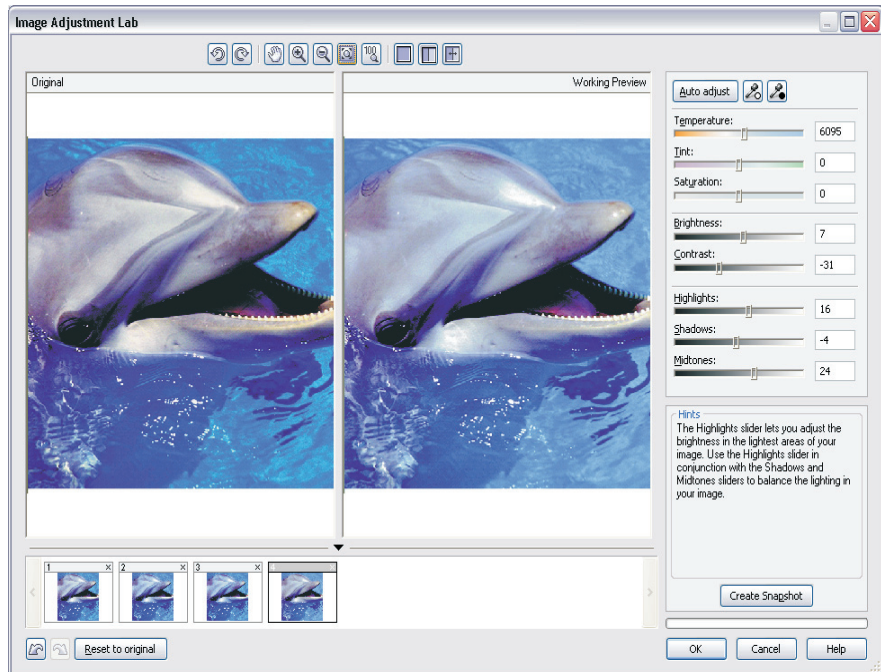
Image Adjustment Lab

Original

Working Preview

Auto adjust

Temperature:
6095

Tint:
0

Saturation:
0

Brightness:
7

Contrast:
-31

Highlights:
16

Shadows:
-4

Midtones:
24

Hints
The Highlights slider lets you adjust the brightness in the lightest areas of your image. Use the Highlights slider in conjunction with the Shadows and Midtones sliders to balance the lighting in your image.

Create Snapshot

1
2
3

Reset to original

OK
Cancel
Help